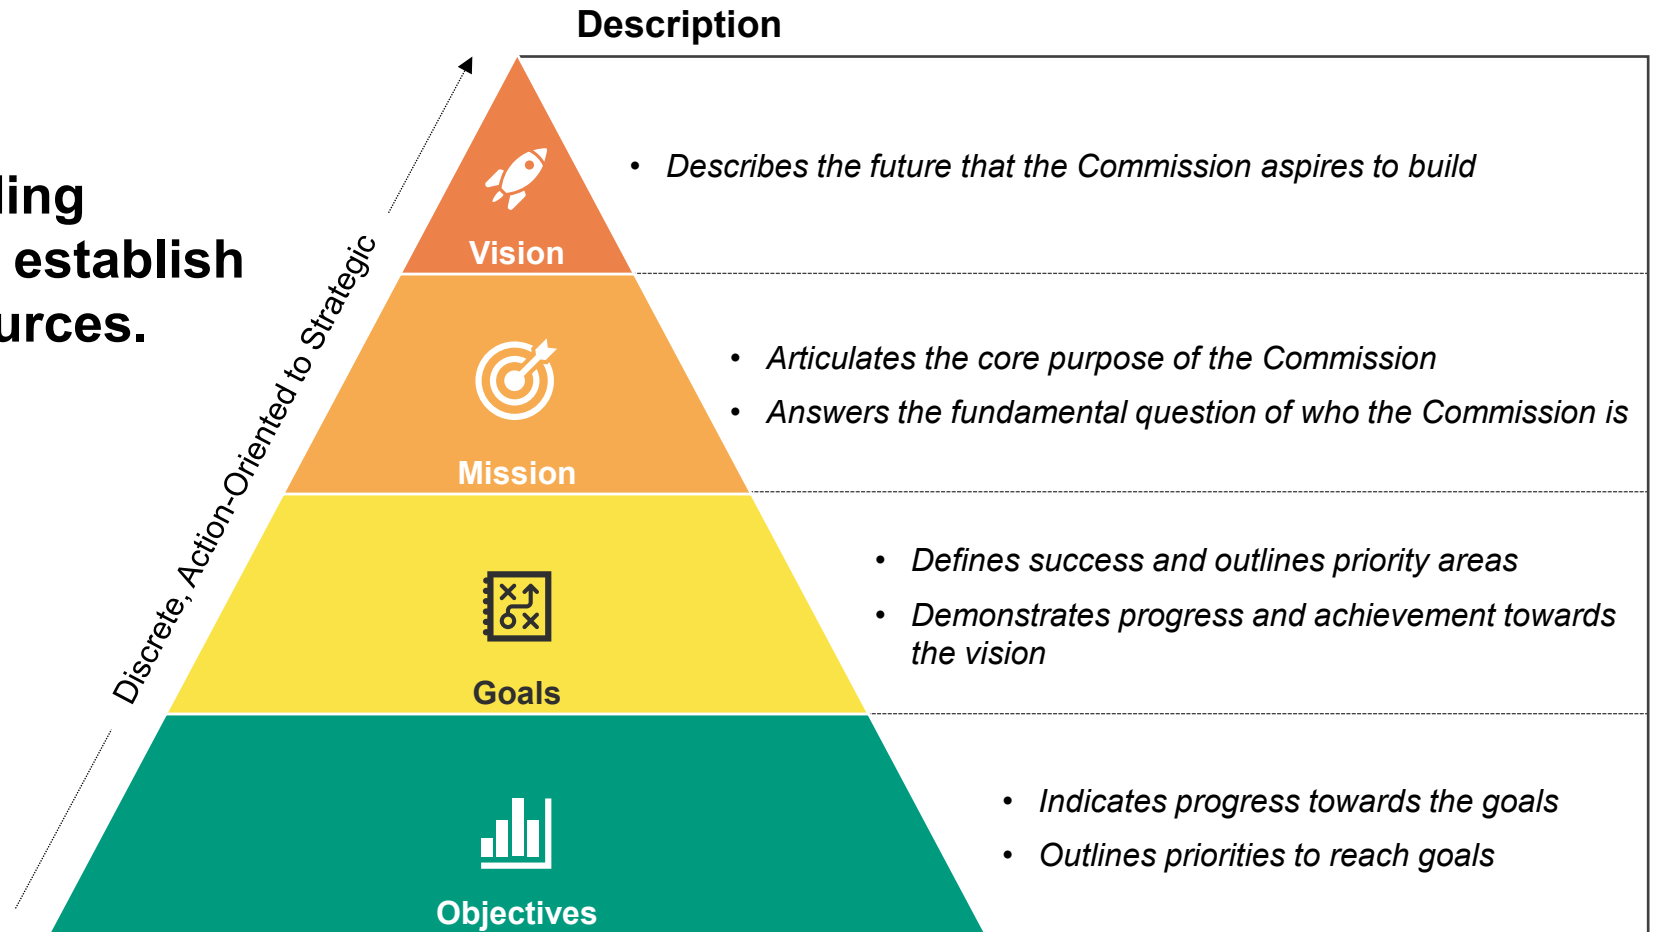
ling
establish
urces.

Discrete, Action-Oriented to Strategic

Description

Vision

• Describes the future that the Commission aspires to build

Mission

• Articulates the core purpose of the Commission
• Answers the fundamental question of who the Commission is

Goals

• Defines success and outlines priority areas
• Demonstrates progress and achievement towards the vision

Objectives

• Indicates progress towards the goals
• Outlines priorities to reach goals